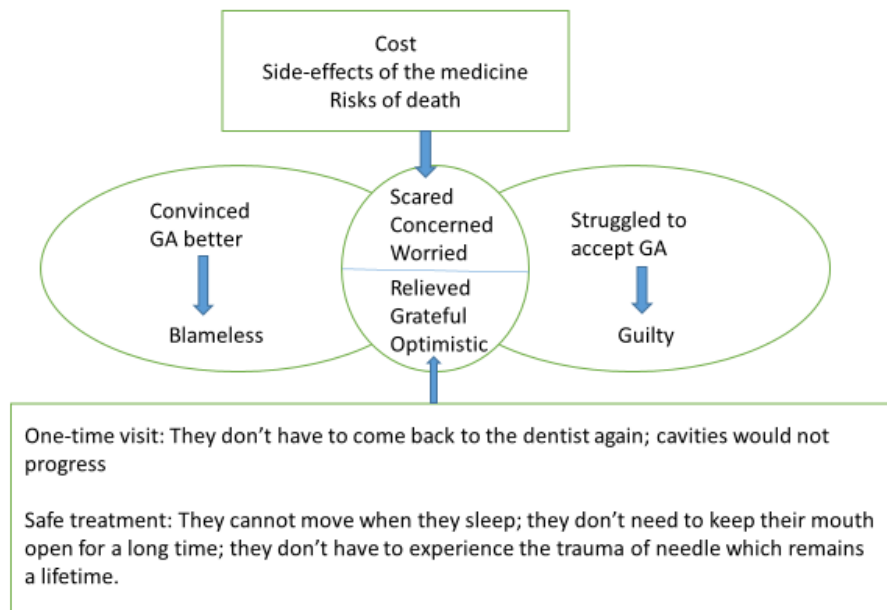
Cost
Side-effects of the medicine
Risks of death

Convinced GA better

Blameless

Scared
Concerned
Worried

Relieved
Grateful
Optimistic

Struggled to accept GA

Guilty

One-time visit: They don't have to come back to the dentist again; cavities would not progress

Safe treatment: They cannot move when they sleep; they don't need to keep their mouth open for a long time; they don't have to experience the trauma of needle which remains a lifetime.